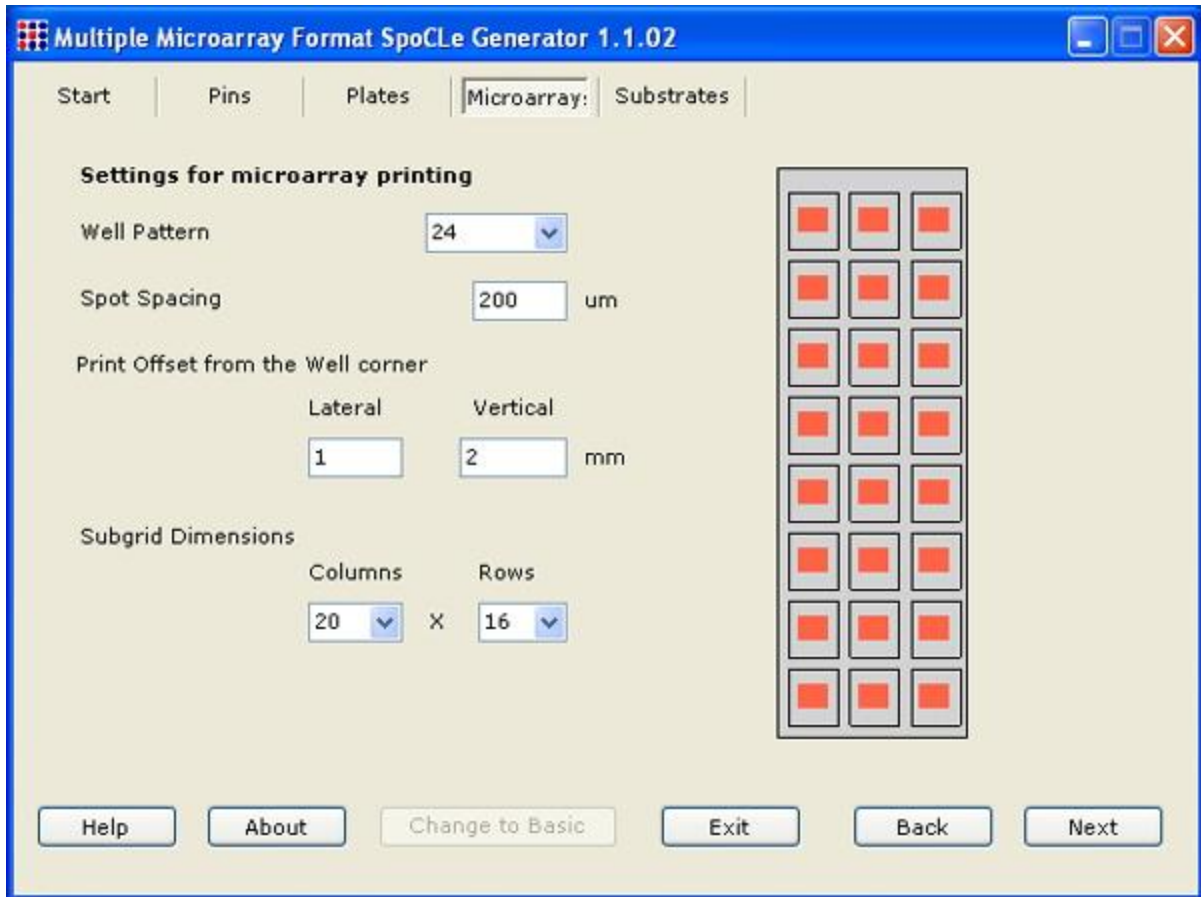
Multiple Microarray Format SpoCLe Generator 1.1.02

Start Pins Plates Microarray: Substrates

Settings for microarray printing

Well Pattern 24

Spot Spacing 200 um

Print Offset from the Well corner

Lateral Vertical

1 2 mm

Subgrid Dimensions

Columns Rows

20 X 16

Help About Change to Basic Exit Back Next